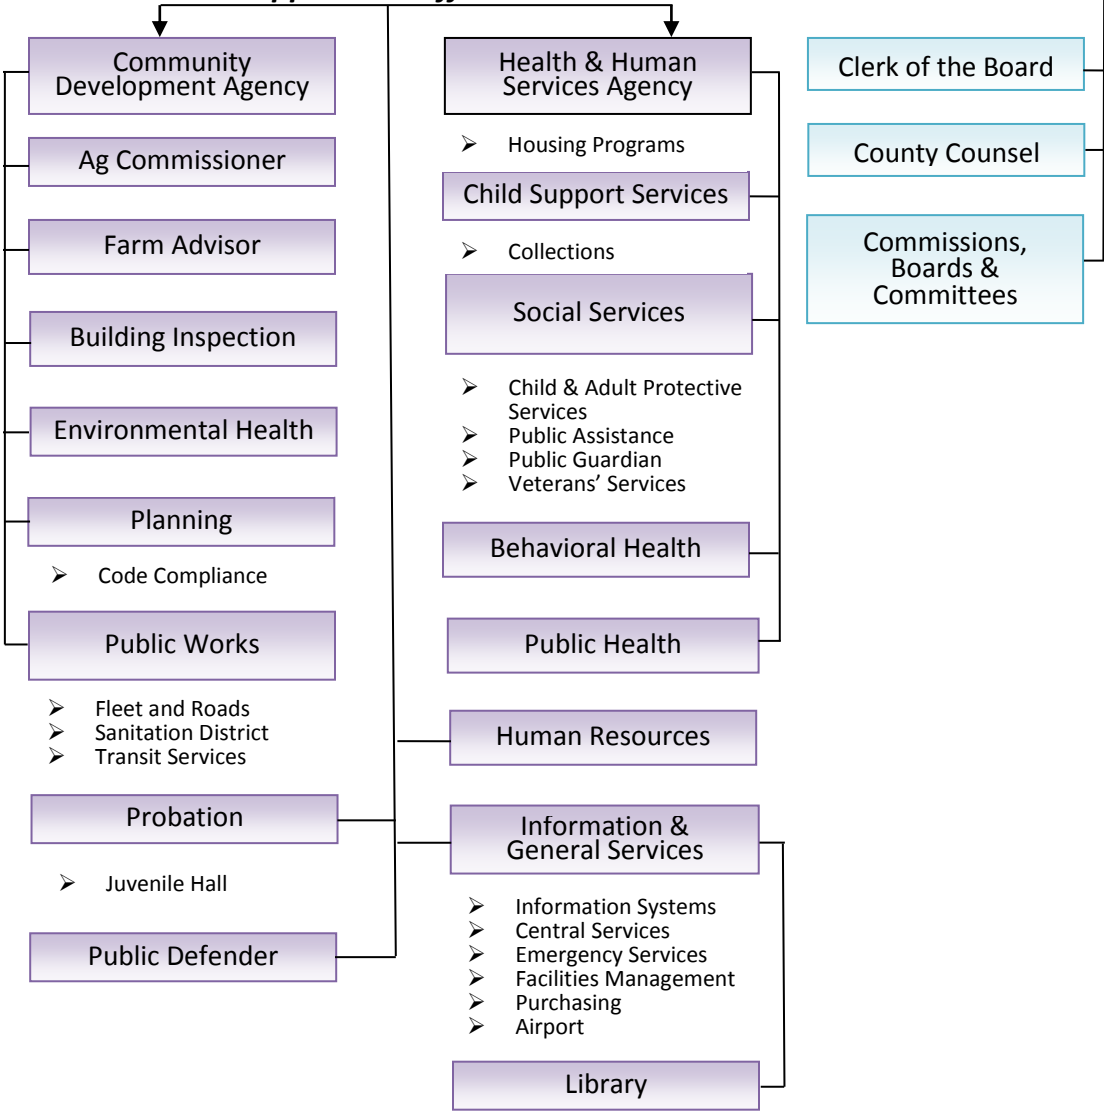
Community Development Agency

Ag Commissioner

Farm Advisor

Building Inspection

Environmental Health

Planning

➢ Code Compliance

Public Works

➢ Fleet and Roads
➢ Sanitation District
➢ Transit Services

Probation

➢ Juvenile Hall

Public Defender

Health & Human Services Agency

➢ Housing Programs

Child Support Services

➢ Collections

Social Services

➢ Child & Adult Protective Services
➢ Public Assistance
➢ Public Guardian
➢ Veterans' Services

Behavioral Health

Public Health

Human Resources

Information & General Services

➢ Information Systems
➢ Central Services
➢ Emergency Services
➢ Facilities Management
➢ Purchasing
➢ Airport

Library

Clerk of the Board

County Counsel

Commissions, Boards & Committees